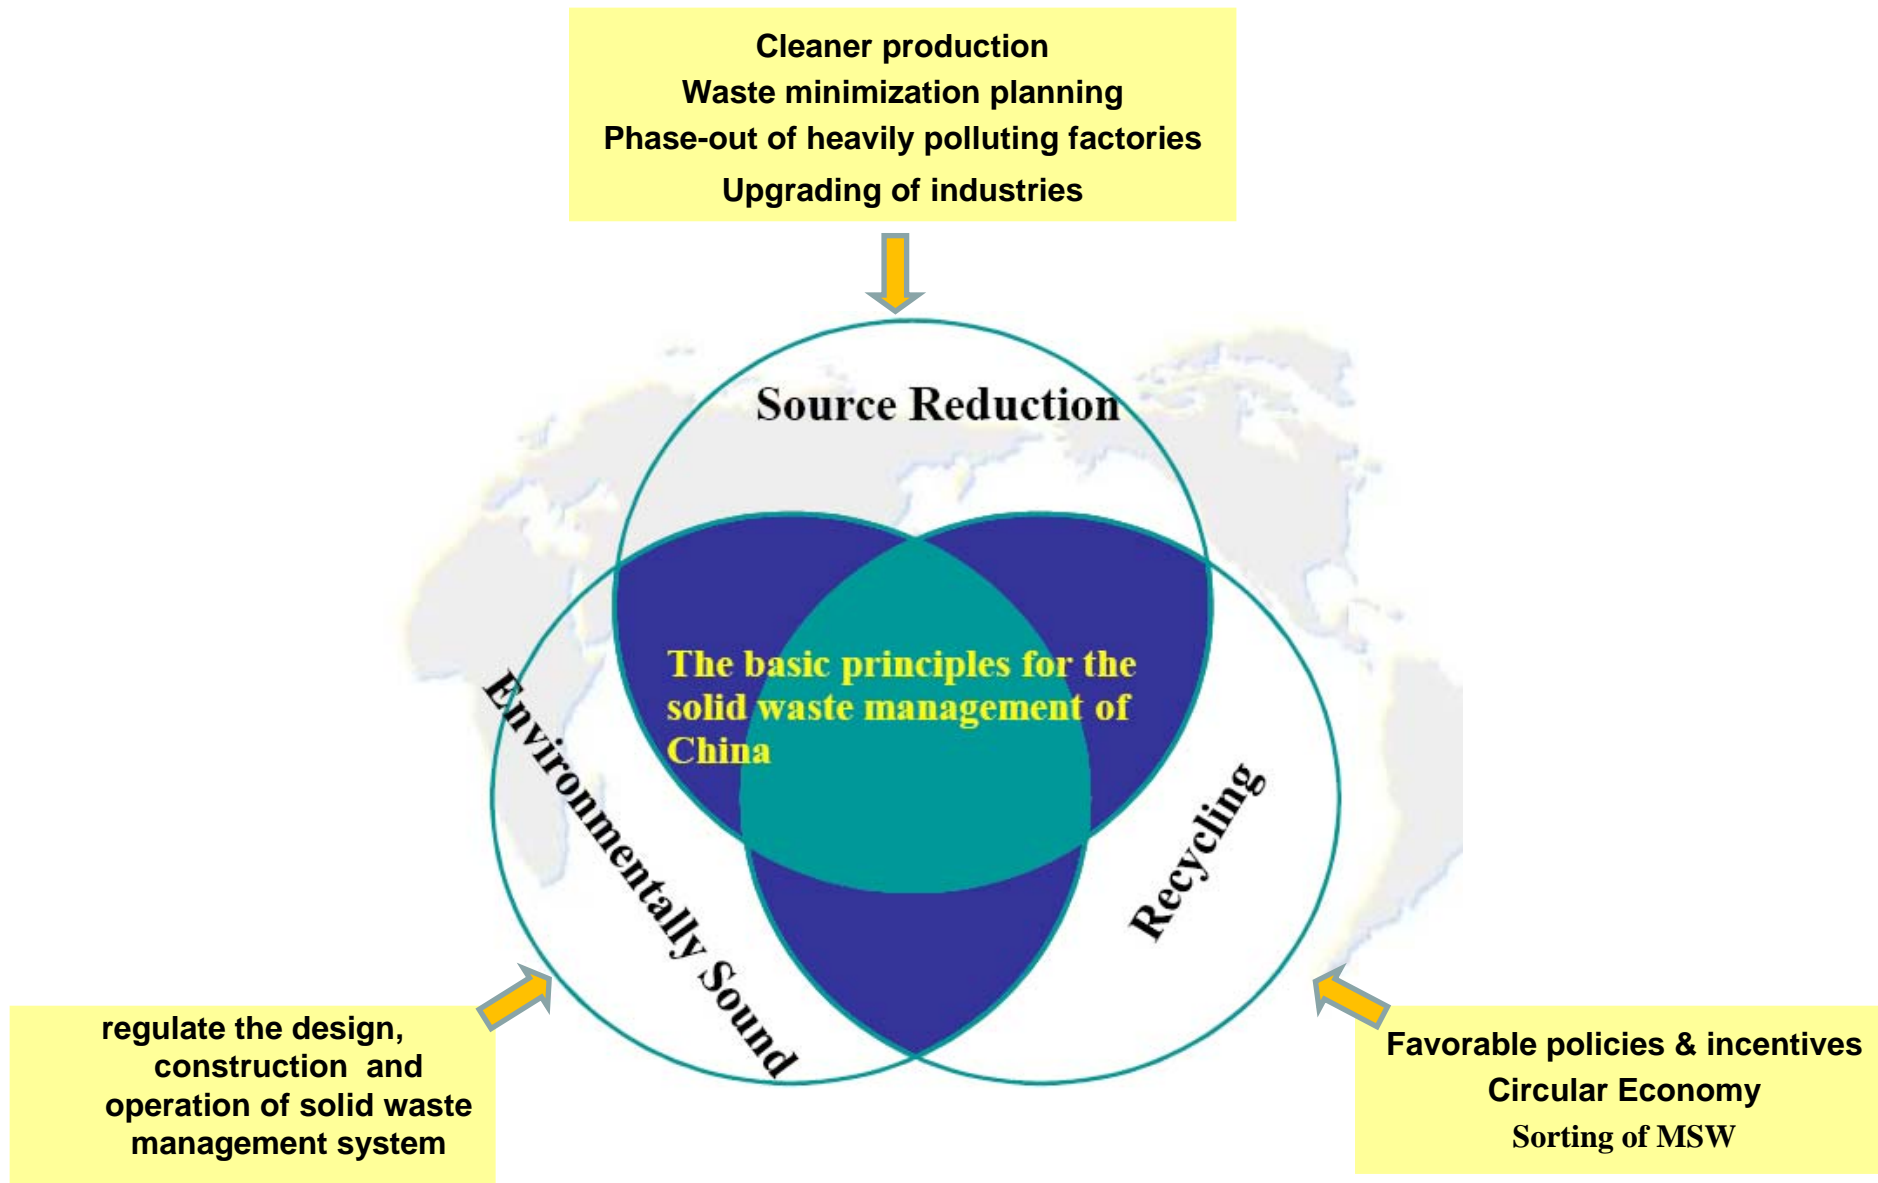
Cleaner production
Waste minimization planning
Phase-out of heavily polluting factories
Upgrading of industries

Source Reduction

The basic principles for the solid waste management of China

Environmentally Sound

Recycling

regulate the design, construction and operation of solid waste management system

Favorable policies & incentives
Circular Economy
Sorting of MSW